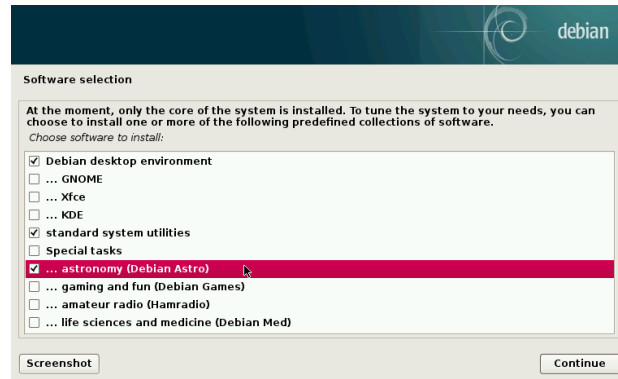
debian

Software selection

At the moment, only the core of the system is installed. To tune the system to your needs, you can choose to install one or more of the following predefined collections of software.

Choose software to install:

☑ Debian desktop environment
☐ ... GNOME
☐ ... Xfce
☐ ... KDE
☑ standard system utilities
☐ Special tasks
☑ ... astronomy (Debian Astro)
☐ ... gaming and fun (Debian Games)
☐ ... amateur radio (Hamradio)
☐ ... life sciences and medicine (Debian Med)

Screenshot

Continue